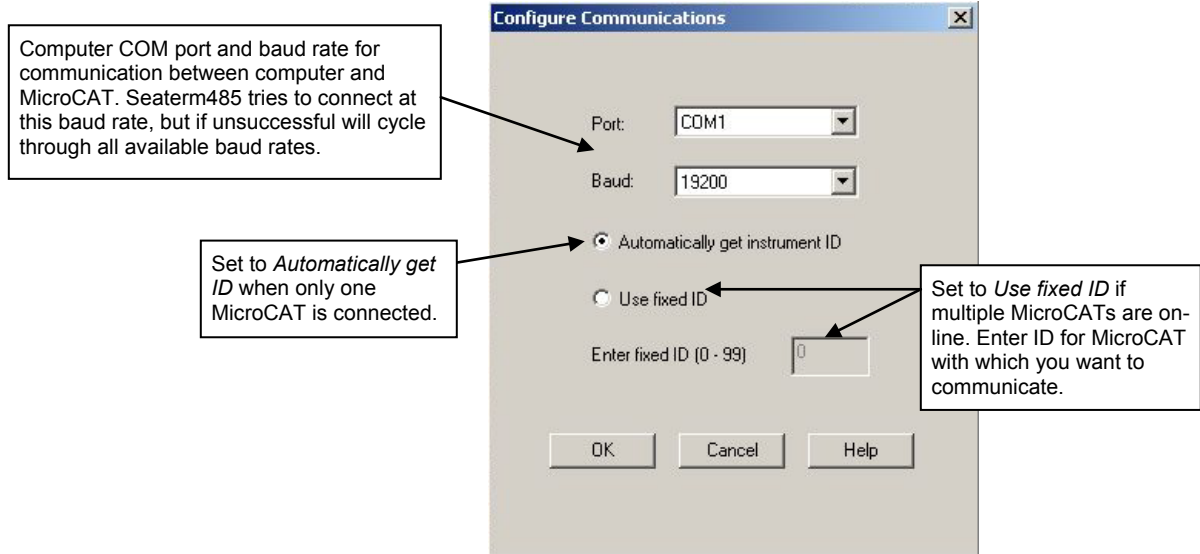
Configure Communications

Computer COM port and baud rate for communication between computer and MicroCAT. Seaterm485 tries to connect at this baud rate, but if unsuccessful will cycle through all available baud rates.

Port: COM1

Baud: 19200

Set to *Automatically get ID* when only one MicroCAT is connected.

Automatically get instrument ID

Use fixed ID

Set to *Use fixed ID* if multiple MicroCATs are online. Enter ID for MicroCAT with which you want to communicate.

Enter fixed ID (0 - 99) 0

OK Cancel Help